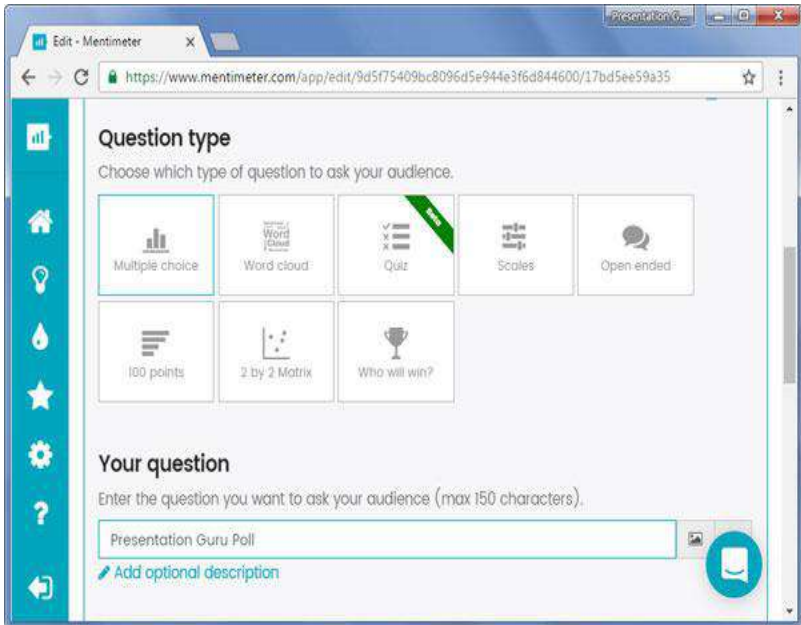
Presentation G...

Edit - Mentimeter

https://www.mentimeter.com/app/edit/9d5f75409bc8096d5e944e3f6d844600/17bd5ee59a35

Question type

Choose which type of question to ask your audience.

Multiple choice

Word Cloud

Word cloud

Quiz

Scales

Open ended

100 points

2 by 2 Matrix

Who will win?

Your question

Enter the question you want to ask your audience (max 150 characters).

Presentation Guru Poll

Add optional description